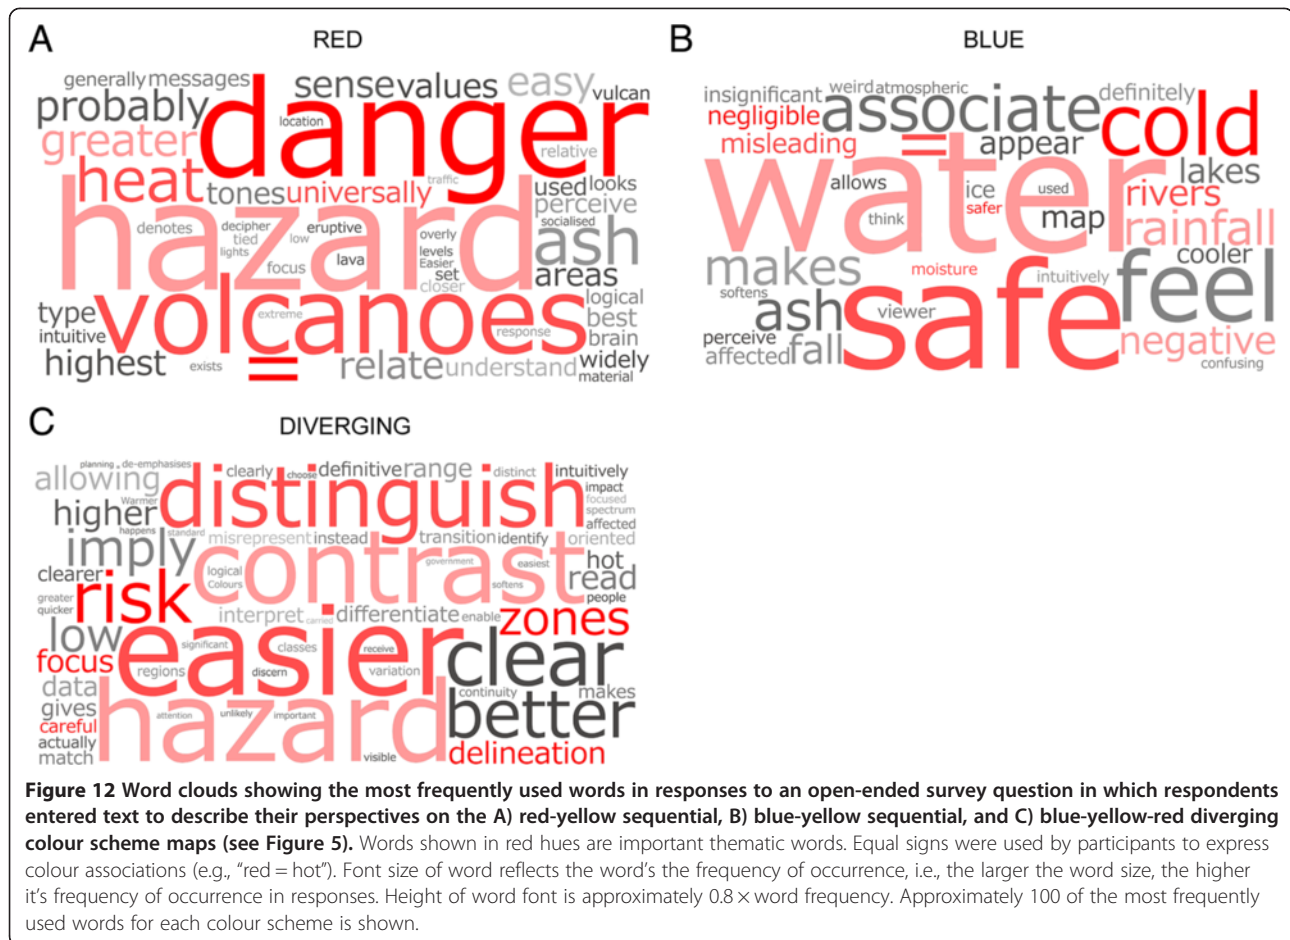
A

RED

generally messages probably sense values easy vulcan greater danger location relative heat tones universally traffic used looks perceive socialised hazard denotes decipher tied lights low eruptive overly levels Easier focus lava set closer ash areas logical type intuitive volcanoes extreme response best brain highest exists = relate understand widely material

B

BLUE

insignificant weird atmospheric definitely negligible associate cold misleading = appear lakes water allows ice used rivers safer think map rainfall makes moisture cooler softens intuitively feel ash viewer perceive affected fall safe negative confusing

C

DIVERGING

planning de-emphasises allowing clearly choose definitive range distinct intuitively impact distinguish focused higher Warmer spectrum happens standard affected imply misrepresent instead transition identify oriented contrast government easiest hot clearer logical Colours softens read risk greater quicker interpret carried differentiate enable people zones low significant classes receive focus easier clear regions discern variation data continuity makes gives careful attention unlikely important hazard better actually match visible delineation

**Figure 12 Word clouds showing the most frequently used words in responses to an open-ended survey question in which respondents entered text to describe their perspectives on the A) red-yellow sequential, B) blue-yellow sequential, and C) blue-yellow-red diverging colour scheme maps (see Figure 5).** Words shown in red hues are important thematic words. Equal signs were used by participants to express colour associations (e.g., "red = hot"). Font size of word reflects the word's the frequency of occurrence, i.e., the larger the word size, the higher it's frequency of occurrence in responses. Height of word font is approximately $0.8 \times$ word frequency. Approximately 100 of the most frequently used words for each colour scheme is shown.